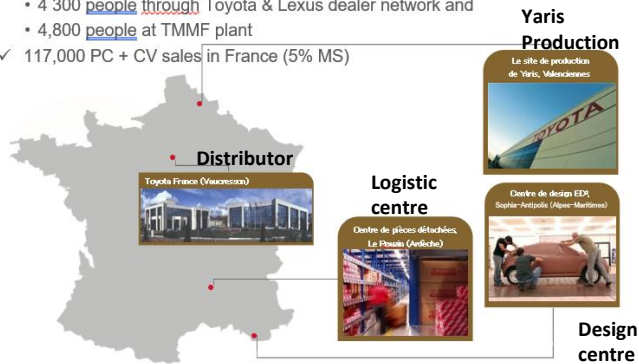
• 4 300 people through Toyota & Lexus dealer network and
• 4,800 people at TMMF plant
✓ 117,000 PC + CV sales in France (5% MS)

Yaris Production

Le site de production de Yaris, Valenciennes

TOYOTA

Distributor

Toyota France (Vaucresson)

Logistic centre

Centre de pièces détachées, Le Pouzin (Ardèche)

Centre de design ED², Sophia-Antipolis (Alpes-Maritimes)

Design centre